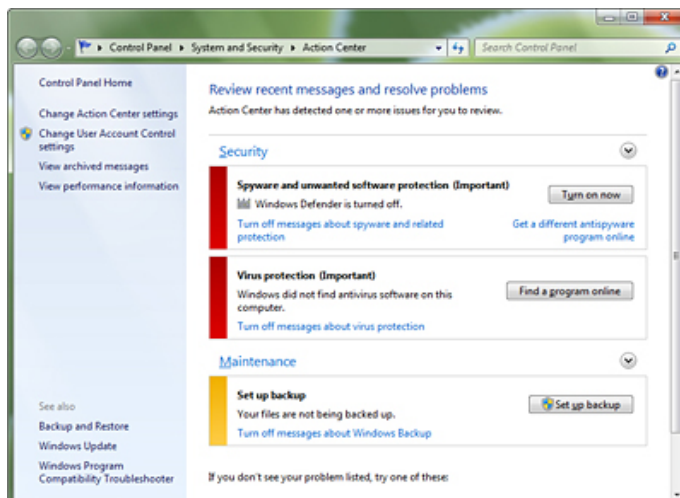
Control Panel ▸ System and Security ▸ Action Center

Search Control Panel

Control Panel Home

Change Action Center settings

Change User Account Control settings

View archived messages

View performance information

See also

Backup and Restore

Windows Update

Windows Program Compatibility Troubleshooter

Review recent messages and resolve problems

Action Center has detected one or more issues for you to review.

Security

Spyware and unwanted software protection (Important)

Windows Defender is turned off.

Turn on now

Turn off messages about spyware and related protection

Get a different antispyware program online

Virus protection (Important)

Windows did not find antivirus software on this computer.

Find a program online

Turn off messages about virus protection

Maintenance

Set up backup

Your files are not being backed up.

Set up backup

Turn off messages about Windows Backup

If you don't see your problem listed, try one of these: